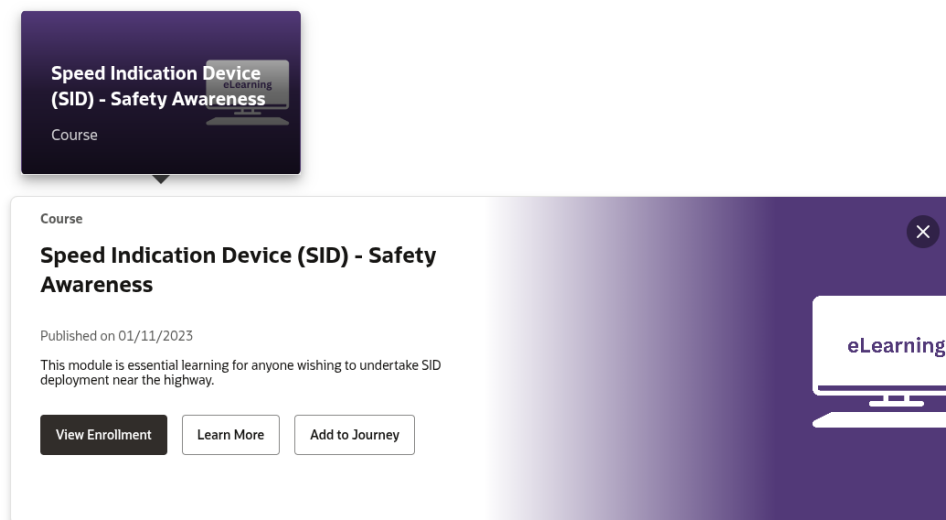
Speed Indication Device (SID) - Safety Awareness

eLearning

Course

Course

Speed Indication Device (SID) - Safety Awareness

Published on 01/11/2023

This module is essential learning for anyone wishing to undertake SID deployment near the highway.

View Enrollment

Learn More

Add to Journey

eLearning